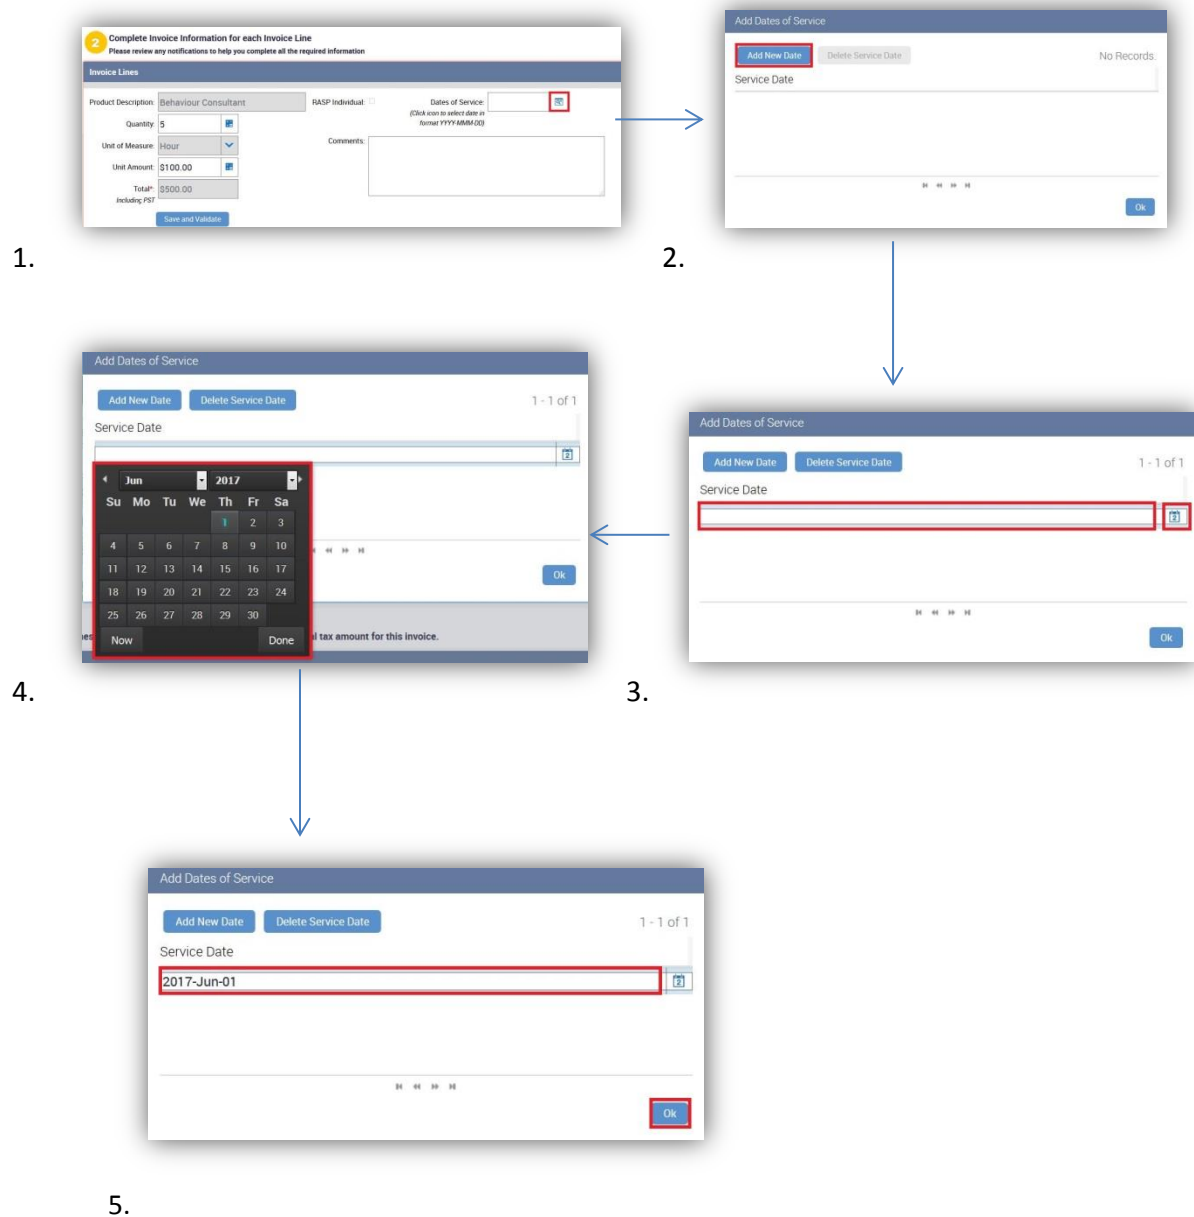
2 Complete Invoice Information for each Invoice Line
Please review any notifications to help you complete all the required information

Invoice Lines

Product Description: Behaviour Consultant
RASP Individual:
Dates of Service:
(Click icon to select date in format YYYY-MMM-DD)
Quantity: 5
Unit of Measure: Hour
Comments:
Unit Amount: $100.00
Total*: $500.00
Including PST
Save and Validate

1.

Add Dates of Service
Add New Date
Delete Service Date
No Records
Service Date
Ok

2.

Add Dates of Service
Add New Date
Delete Service Date
1 - 1 of 1
Service Date
Ok

3.

Add Dates of Service
Add New Date
Delete Service Date
1 - 1 of 1
Service Date

| Jun | 2017 | | | | | |
|---|---|---|---|---|---|---|
| Su | Mo | Tu | We | Th | Fr | Sa |
| | | | | 1 | 2 | 3 |
| 4 | 5 | 6 | 7 | 8 | 9 | 10 |
| 11 | 12 | 13 | 14 | 15 | 16 | 17 |
| 18 | 19 | 20 | 21 | 22 | 23 | 24 |
| 25 | 26 | 27 | 28 | 29 | 30 | |

Now
Done
Ok
l tax amount for this invoice.

4.

Add Dates of Service
Add New Date
Delete Service Date
1 - 1 of 1
Service Date
2017-Jun-01
Ok

5.